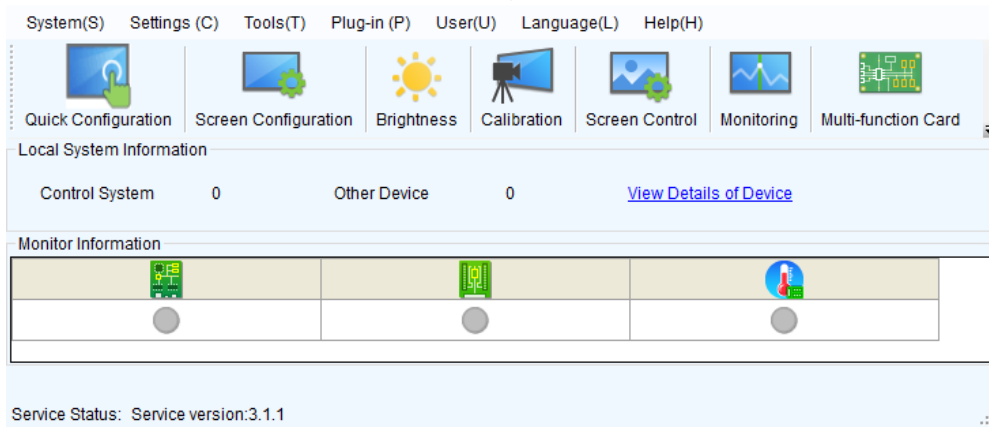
System(S) Settings (C) Tools(T) Plug-in (P) User(U) Language(L) Help(H)

Quick Configuration Screen Configuration Brightness Calibration Screen Control Monitoring Multi-function Card

Local System Information

Control System 0 Other Device 0 View Details of Device

Monitor Information

Service Status: Service version:3.1.1